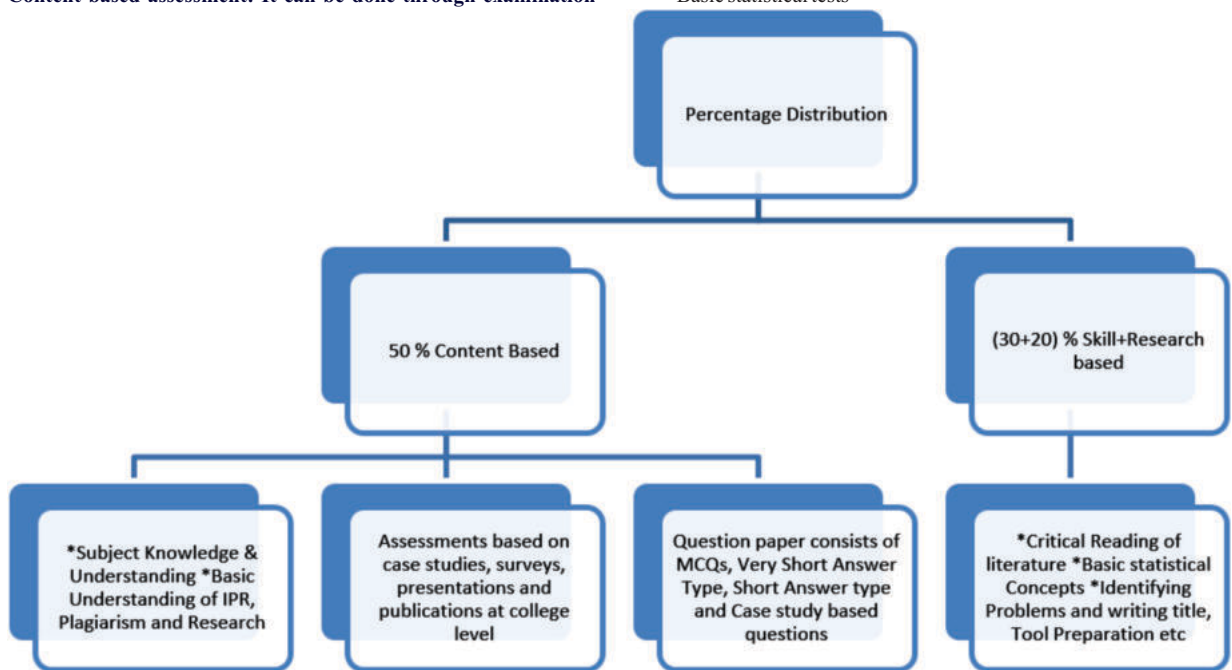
Content based assessment: It can be done through examination

Basic statistical tests

Percentage Distribution

50 % Content Based

(30+20) % Skill+Research based

*Subject Knowledge & Understanding *Basic Understanding of IPR, Plagiarism and Research

Assessments based on case studies, surveys, presentations and publications at college level

Question paper consists of MCQs, Very Short Answer Type, Short Answer type and Case study based questions

*Critical Reading of literature *Basic statistical Concepts *Identifying Problems and writing title, Tool Preparation etc